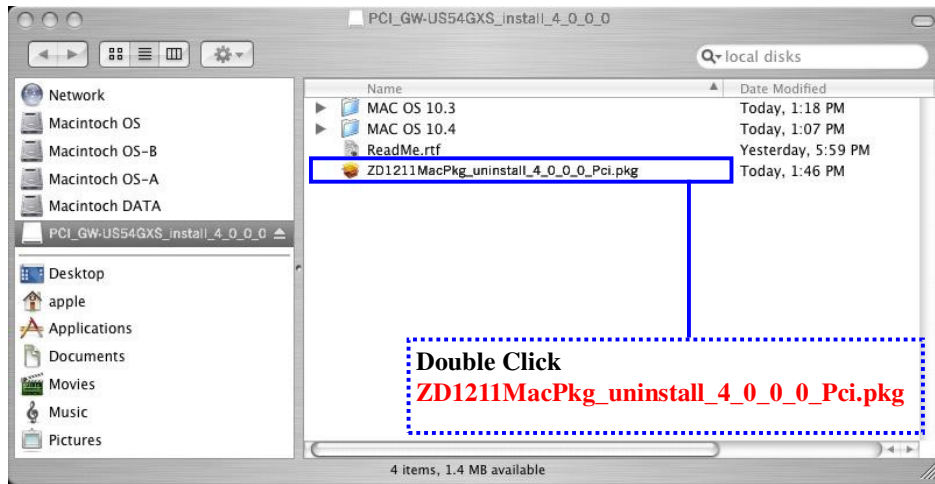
PCI_GW-US54GXS_install_4_0_0_0

local disks

Network
Macintoch OS
Macintoch OS-B
Macintoch OS-A
Macintoch DATA
PCI_GW-US54GXS_install_4_0_0_0

Desktop
apple
Applications
Documents
Movies
Music
Pictures

| Name | Date Modified |
|---|---|
| MAC OS 10.3 | Today, 1:18 PM |
| MAC OS 10.4 | Today, 1:07 PM |
| ReadMe.rtf | Yesterday, 5:59 PM |
| ZD1211MacPkg_uninstall_4_0_0_0_Pci.pkg | Today, 1:46 PM |

Double Click
ZD1211MacPkg_uninstall_4_0_0_0_Pci.pkg

4 items, 1.4 MB available